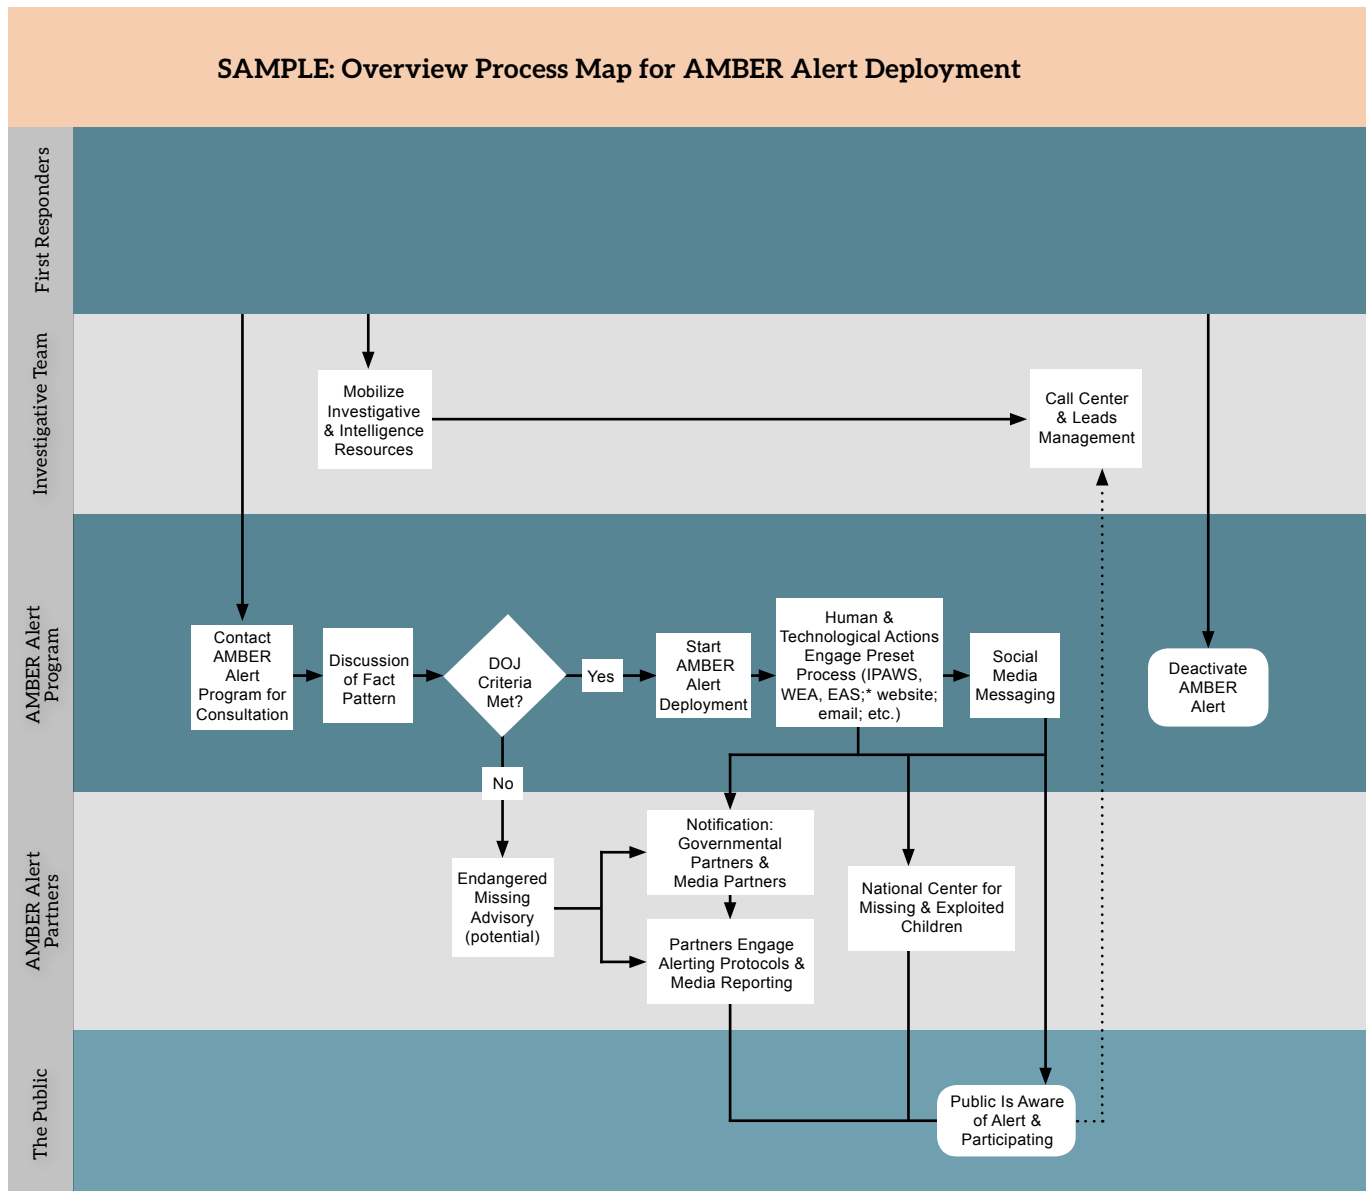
SAMPLE: Overview Process Map for AMBER Alert Deployment

First Responders

Investigative Team

Mobilize Investigative & Intelligence Resources

Call Center & Leads Management

AMBER Alert Program

Contact AMBER Alert Program for Consultation

Discussion of Fact Pattern

DOJ Criteria Met?

Yes

Start AMBER Alert Deployment

Human & Technological Actions Engage Preset Process (IPAWS, WEA, EAS;* website; email; etc.)

Social Media Messaging

Deactivate AMBER Alert

No

AMBER Alert Partners

Endangered Missing Advisory (potential)

Notification: Governmental Partners & Media Partners

Partners Engage Alerting Protocols & Media Reporting

National Center for Missing & Exploited Children

The Public

Public Is Aware of Alert & Participating